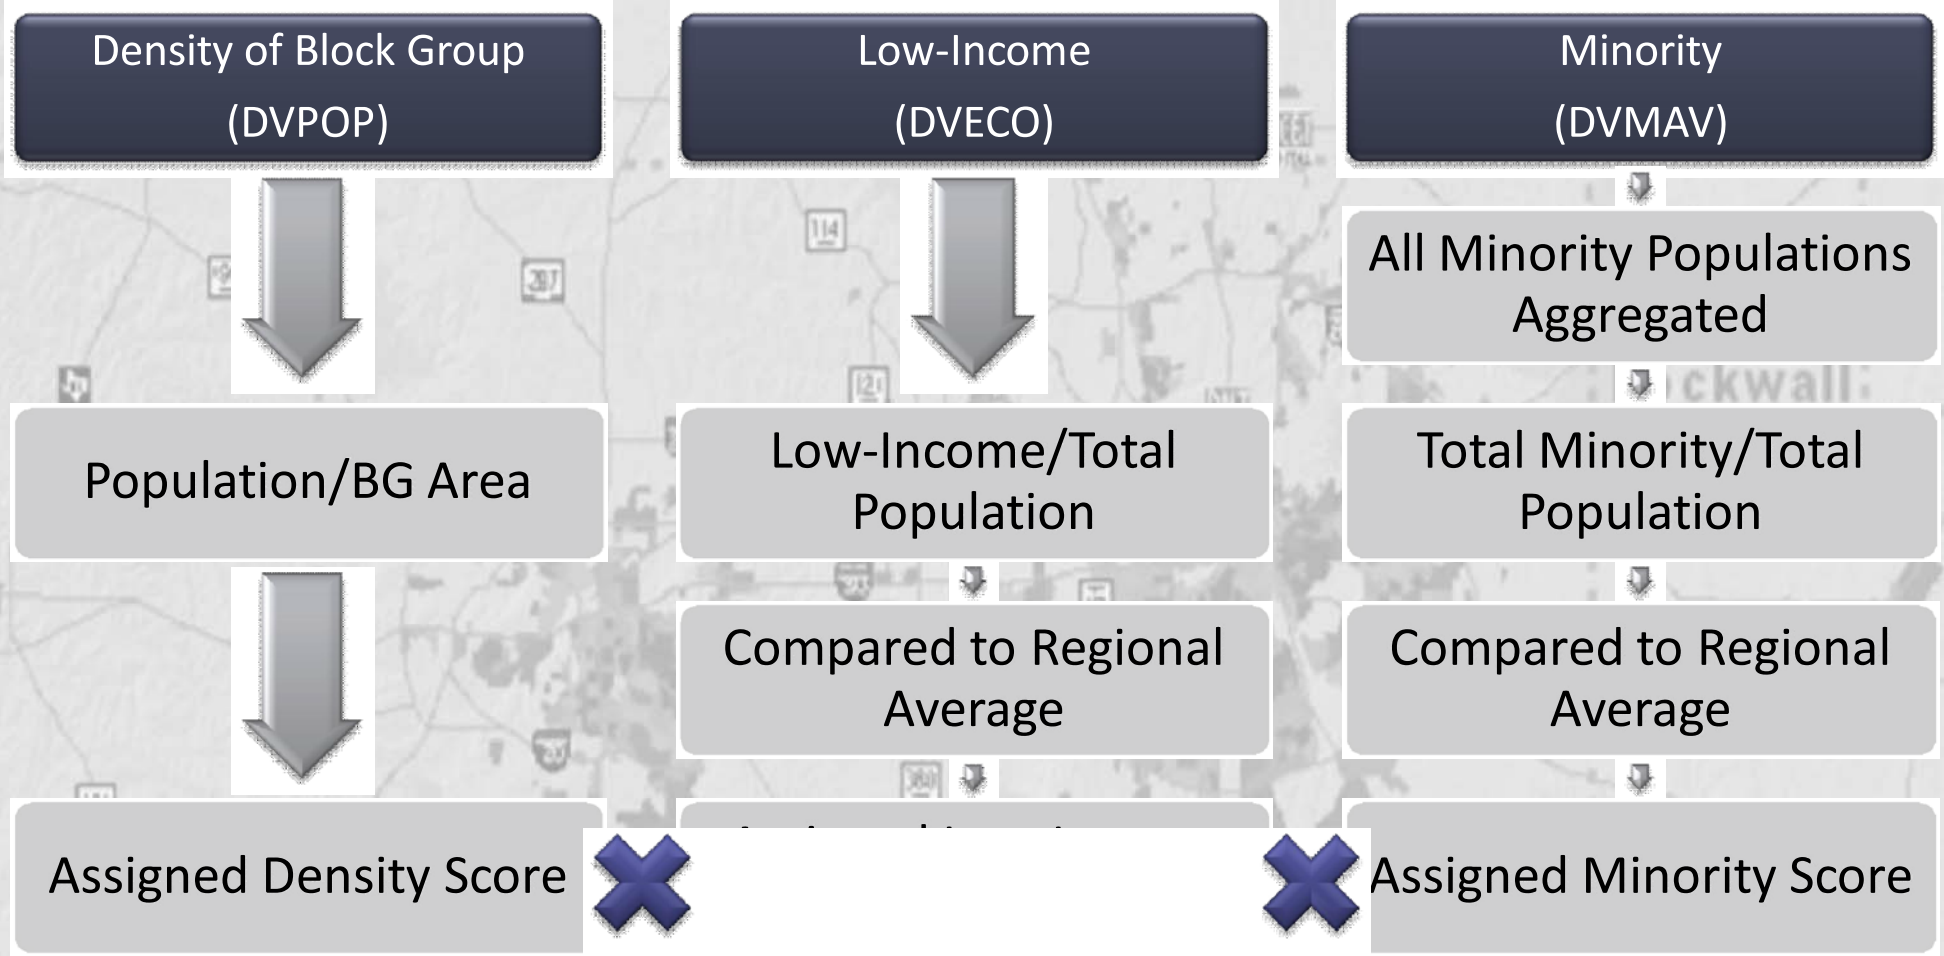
Density of Block Group (DVPOP)

Population/BG Area

Assigned Density Score

Low-Income (DVECO)

Low-Income/Total Population

Compared to Regional Average

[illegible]

Minority (DVMAV)

All Minority Populations Aggregated

Total Minority/Total Population

Compared to Regional Average

Assigned Minority Score